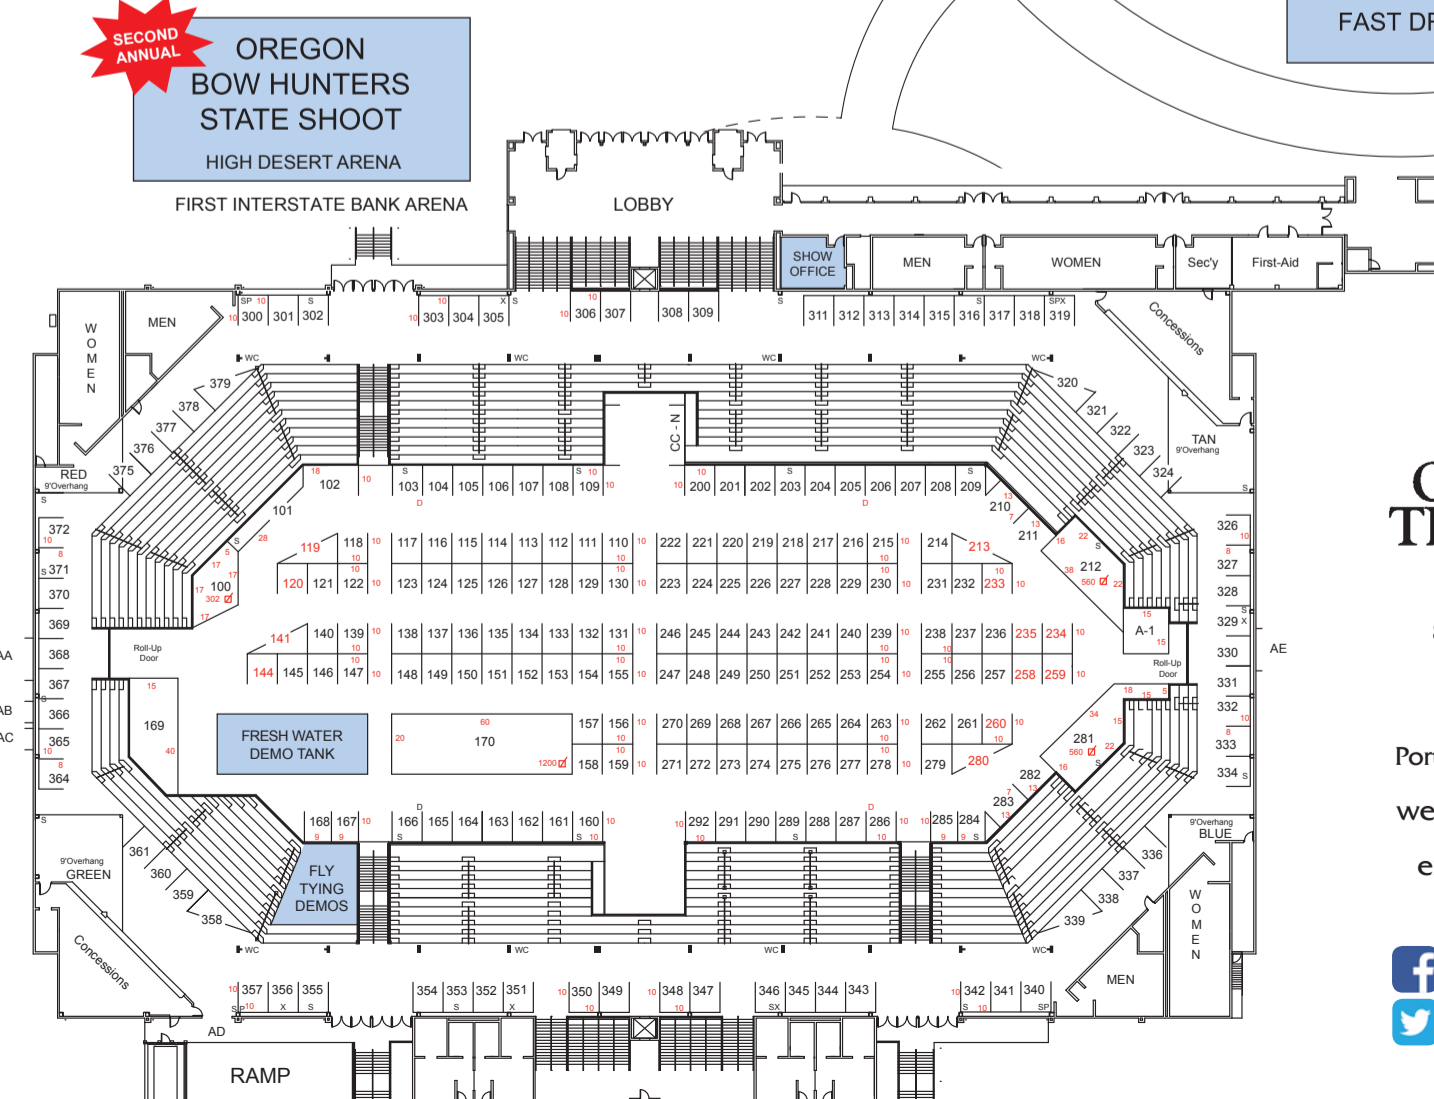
SECOND ANNUAL

OREGON BOW HUNTERS STATE SHOOT

HIGH DESERT ARENA

FAST DR

FIRST INTERSTATE BANK ARENA

LOBBY

SHOW OFFICE

MEN

WOMEN

Sec'y

First-Aid

Concessions

WOMEN

MEN

SP 10 S
10 300 301 302

10 X S
10 303 304 305

10
10 306 307

308 309

S

311 312 313 314 315 316 317 318 319
S SPX

WC

WC

WC

WC

379
378
377
376
375

RED
9'Overhang

S

372
10
8
S 371
370
369
368
367
S
366
365
10
8
364

AA
AB
AC

CC-N

18
102
10

101

S
103 104 105 106 107 108 109
S 10
10
D

10
10 200 201 202 203 204 205 206 207 208 209
S S
D

320
321
322
323
324

TAN
9'Overhang

S

210
13
7
211
13

119
28
118 117 116 115 114 113 112 111 110
10 10
10
10

222 221 220 219 218 217 216 215
10 10
10

214
213
10

16 22
S
38 212
560 22

120 121 122 123 124 125 126 127 128 129 130
10 10
10

223 224 225 226 227 228 229 230
10 10

231 232 233
10

S
5
17
17
100
17 302
17

326
10
8
327
328
S
329 X
330
331
332
10
8
333
334 S

AE

15
A-1
15

Roll-Up Door

Roll-Up Door

141
140 139
10
10
138 137 136 135 134 133 132 131
10 10
10

246 245 244 243 242 241 240 239
10
10

238 237 236 235 234
10
10

144 145 146 147
10
148 149 150 151 152 153 154 155
10
247 248 249 250 251 252 253 254
10
255 256 257 258 259
10

15

169
40

FRESH WATER DEMO TANK

60
20
170
1200

157 156
10
10
158 159
10

270 269 268 267 266 265 264 263
10
10
271 272 273 274 275 276 277 278
10

262 261 260
10
10
279
280

18 15 5
34
15
281
560 22
16
S
282
7
283
13
13

D
168 167
10
9 9
166 165 164 163 162 161 160
10
S S 10

D
10 292 291 290 289 288 287 286
10 S 10
10 285 284
9 S S

9'Overhang BLUE

S

361
360
359
358

9'Overhang GREEN

FLY TYING DEMOS

336
337
338
339

WOMEN

MEN

WC
WC
WC
WC

Concessions

10 357 356 355
SP 10 X S

354 353 352 351
S X

10 350 349
10

10 348 347
10

346 345 344 343
SX

10 342 341 340
S 10 SP

AD

RAMP

Por
we
e